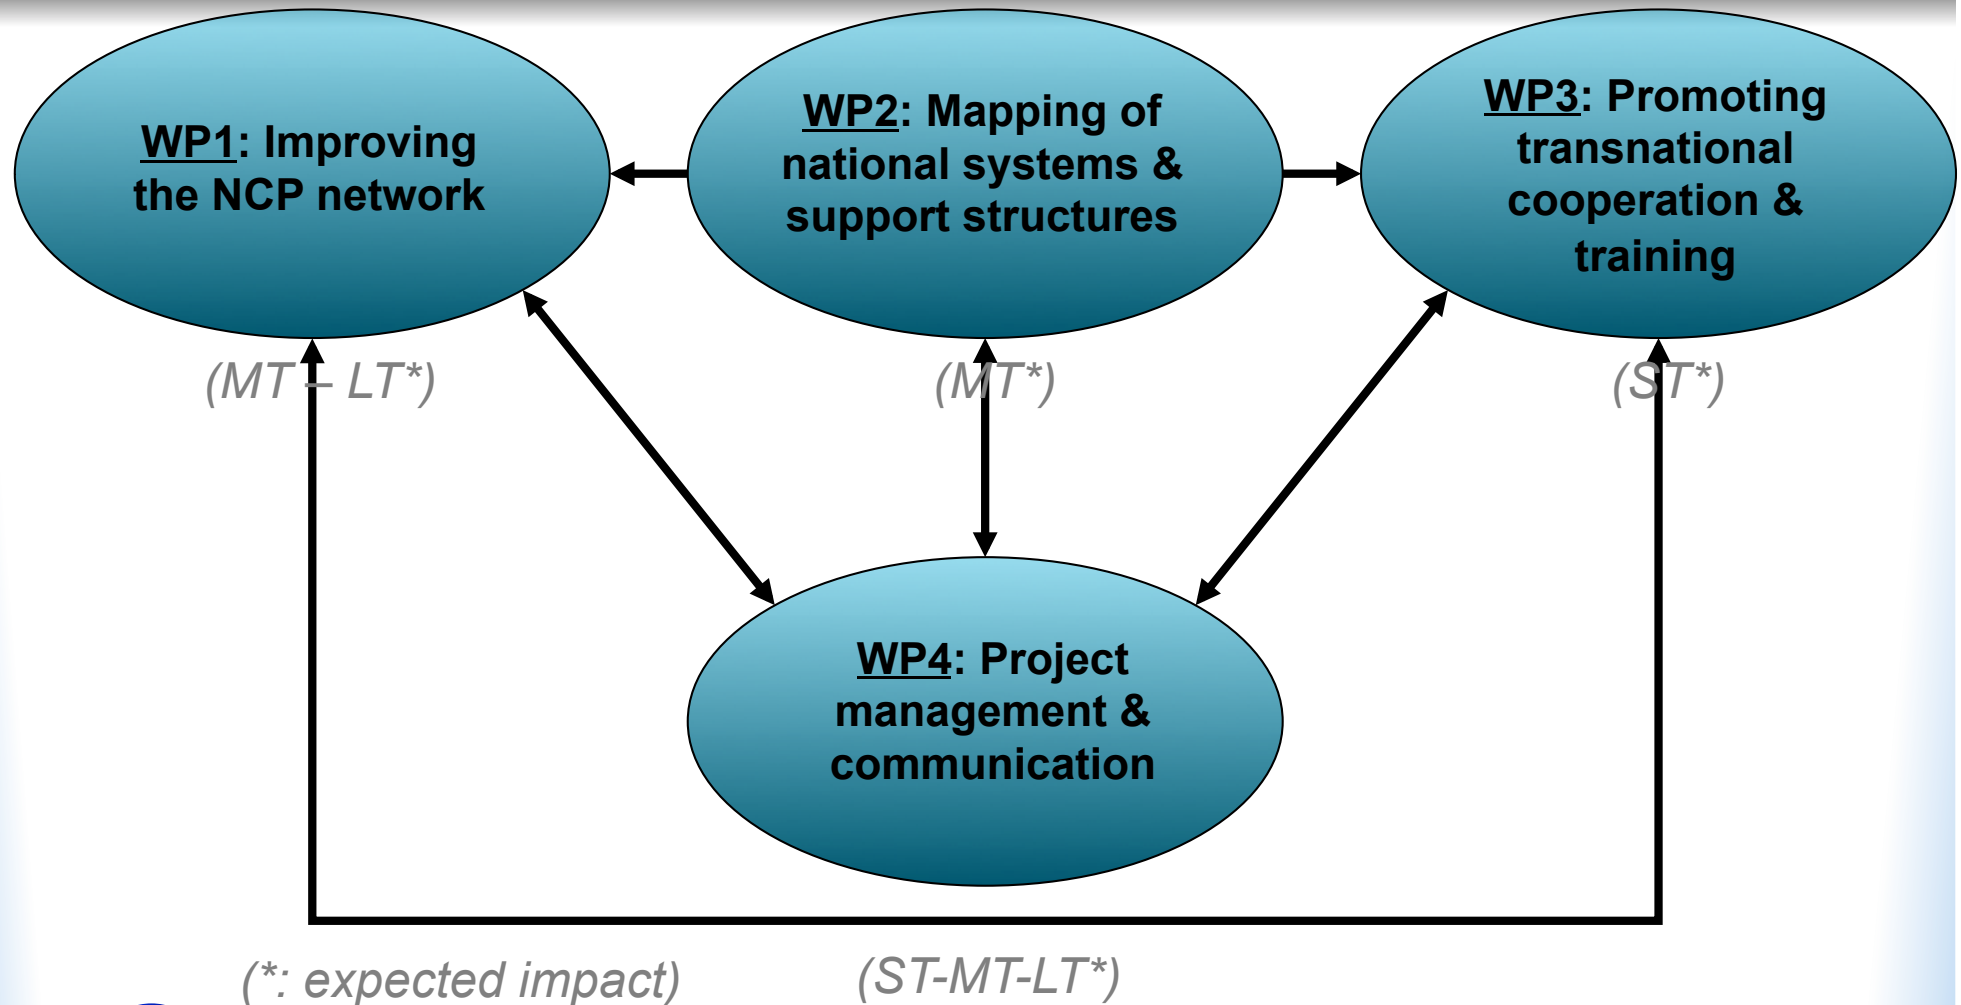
WP1: Improving the NCP network

WP2: Mapping of national systems & support structures

WP3: Promoting transnational cooperation & training

(MT – LT*)

(MT*)

(ST*)

WP4: Project management & communication

(*: expected impact)

(ST-MT-LT*)